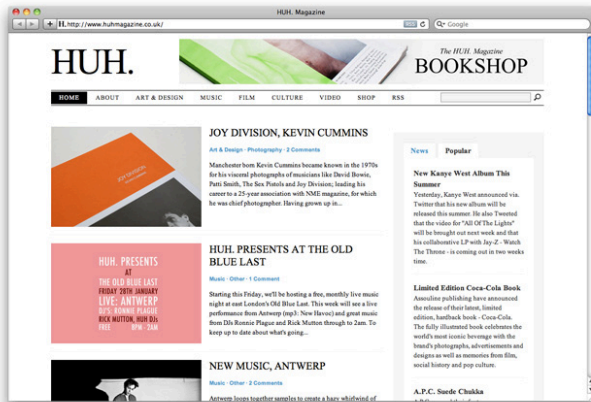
HUH. Magazine

http://www.huhmagazine.co.uk/

RSS

Google

HUH.

The HUH. Magazine
BOOKSHOP

HOME ABOUT ART & DESIGN MUSIC FILM CULTURE VIDEO SHOP RSS

JOY DIVISION, KEVIN CUMMINS

Art & Design · Photography · 2 Comments

Manchester born Kevin Cummins became known in the 1970s for his visceral photographs of musicians like David Bowie, Patti Smith, The Sex Pistols and Joy Division; leading his career to a 25-year association with NME magazine, for which he was chief photographer. Having grown up in...

HUH. PRESENTS
AT
THE OLD BLUE LAST
FRIDAY 28TH JANUARY
LIVE: ANTWERP
DJ'S: RONNIE PLAGUE
RICK MUTTON, HUH DJs
FREE 9PM - 2AM

HUH. PRESENTS AT THE OLD BLUE LAST

Music · Other · 1 Comment

Starting this Friday, we'll be hosting a free, monthly live music night at east London's Old Blue Last. This week will see a live performance from Antwerp (mp3: New Havoc) and great music from DJs Ronnie Plague and Rick Mutton through to 2am. To keep up to date about what's going...

NEW MUSIC, ANTWERP

Music · Other · 2 Comments

Antwerp loops together samples to create a hazy whirlwind of

News Popular

New Kanye West Album This Summer
Yesterday, Kanye West announced via. Twitter that his new album will be released this summer. He also Tweeted that the video for "All Of The Lights" will be brought out next week and that his collaborative LP with Jay-Z - Watch The Throne - is coming out in two weeks time.

Limited Edition Coca-Cola Book
Assouline publishing have announced the release of their latest, limited edition, hardback book - Coca-Cola. The fully illustrated book celebrates the world's most iconic beverage with the brand's photographs, advertisements and designs as well as memories from film, social history and pop culture.

A.P.C. Suede Chukka